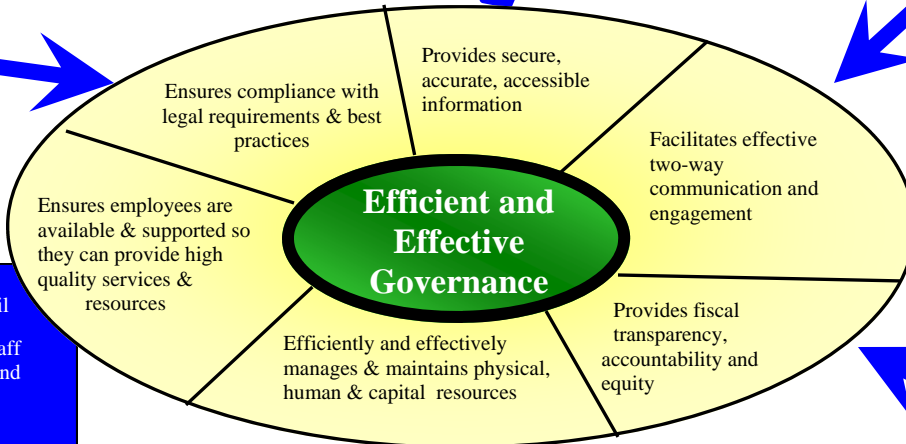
Ensures compliance with legal requirements & best practices

Provides secure, accurate, accessible information

Facilitates effective two-way communication and engagement

Ensures employees are available & supported so they can provide high quality services & resources

Efficient and Effective Governance

Provides fiscal transparency, accountability and equity

Efficiently and effectively manages & maintains physical, human & capital resources

il
aff
nd